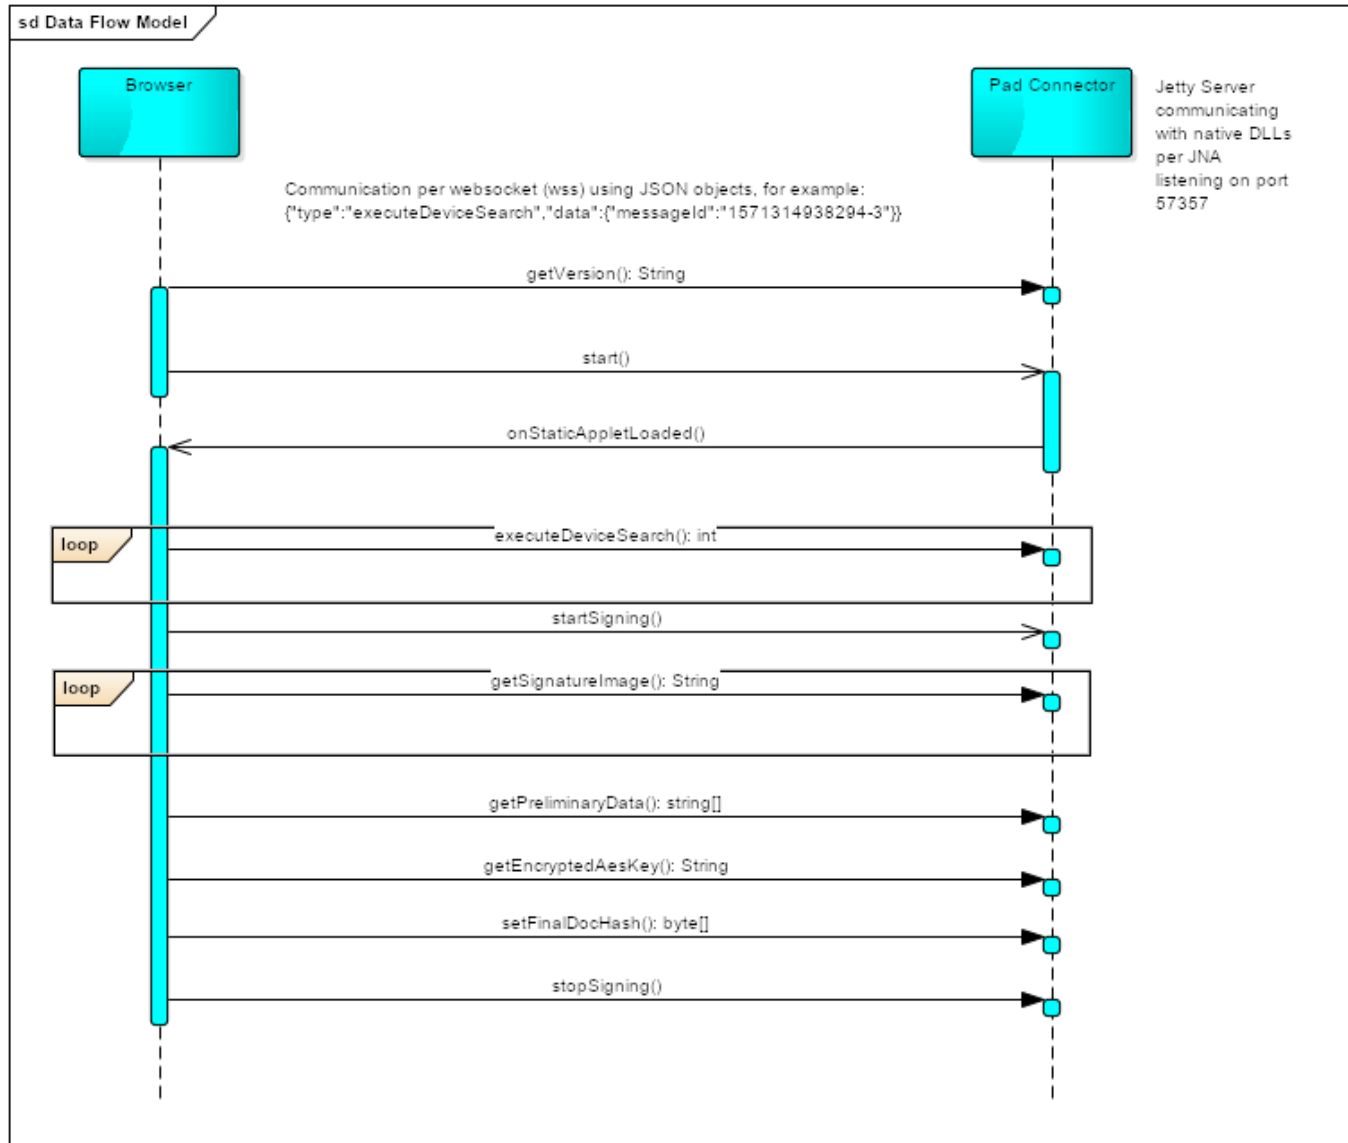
sd Data Flow Model

Browser

Pad Connector

Jetty Server communicating with native DLLs per JNA listening on port 57357

Communication per websocket (wss) using JSON objects, for example:
{"type":"executeDeviceSearch","data":{"messageId":"1571314938294-3"}}

getVersion(): String

start()

onStaticAppletLoaded()

loop

executeDeviceSearch(): int

startSigning()

loop

getSignatureImage(): String

getPreliminaryData(): string[]

getEncryptedAesKey(): String

setFinalDocHash(): byte[]

stopSigning()